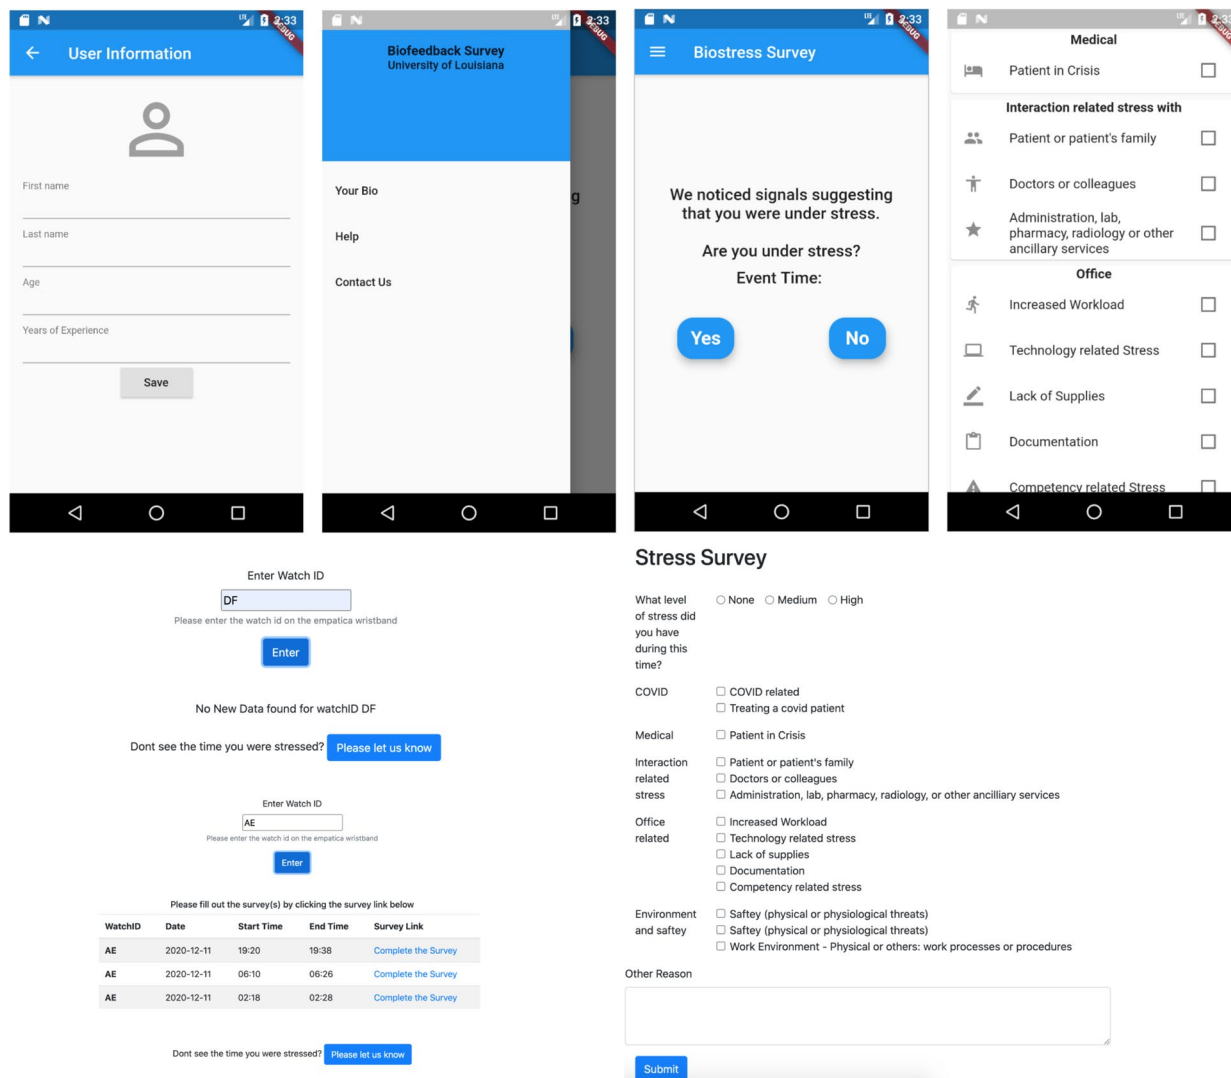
2:33 DEBUG

User Information

First name

Last name

Age

Years of Experience

Save

2:33 DEBUG

Biofeedback Survey
University of Louisiana

Your Bio

Help

Contact Us

2:33 DEBUG

Biostress Survey

We noticed signals suggesting that you were under stress.

Are you under stress?

Event Time:

Yes

No

2:33 DEBUG

Medical

Patient in Crisis

Interaction related stress with

Patient or patient's family

Doctors or colleagues

Administration, lab, pharmacy, radiology or other ancillary services

Office

Increased Workload

Technology related Stress

Lack of Supplies

Documentation

Competency related Stress

Enter Watch ID

DF

Please enter the watch id on the empatica wristband

Enter

No New Data found for watchID DF

Dont see the time you were stressed? Please let us know

Enter Watch ID

AE

Please enter the watch id on the empatica wristband

Enter

Please fill out the survey(s) by clicking the survey link below

| WatchID | Date | Start Time | End Time | Survey Link |
|---|---|---|---|---|
| AE | 2020-12-11 | 19:20 | 19:38 | Complete the Survey |
| AE | 2020-12-11 | 06:10 | 06:26 | Complete the Survey |
| AE | 2020-12-11 | 02:18 | 02:28 | Complete the Survey |

Dont see the time you were stressed? Please let us know

Stress Survey

What level of stress did you have during this time? None Medium High

COVID
COVID related
Treating a covid patient

Medical
Patient in Crisis

Interaction related stress
Patient or patient's family
Doctors or colleagues
Administration, lab, pharmacy, radiology, or other ancilliary services

Office related
Increased Workload
Technology related stress
Lack of supplies
Documentation
Competency related stress

Environment and saftey
Saftey (physical or physiological threats)
Saftey (physical or physiological threats)
Work Environment - Physical or others: work processes or procedures

Other Reason

Submit